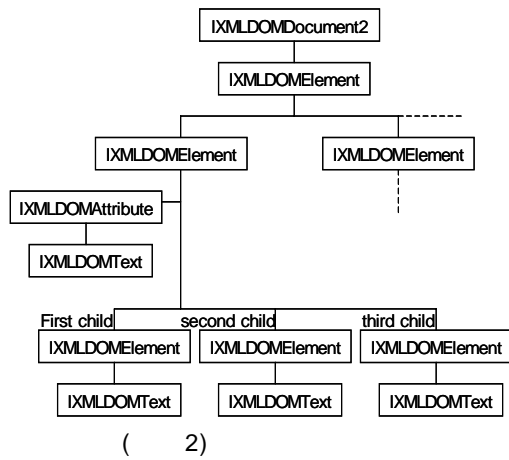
IXMLDOMDocument2

IXMLDOMElement

IXMLDOMElement

IXMLDOMElement

IXMLDOMAttribute

IXMLDOMText

First child

second child

third child

IXMLDOMElement

IXMLDOMElement

IXMLDOMElement

IXMLDOMText

IXMLDOMText

IXMLDOMText

( 2)